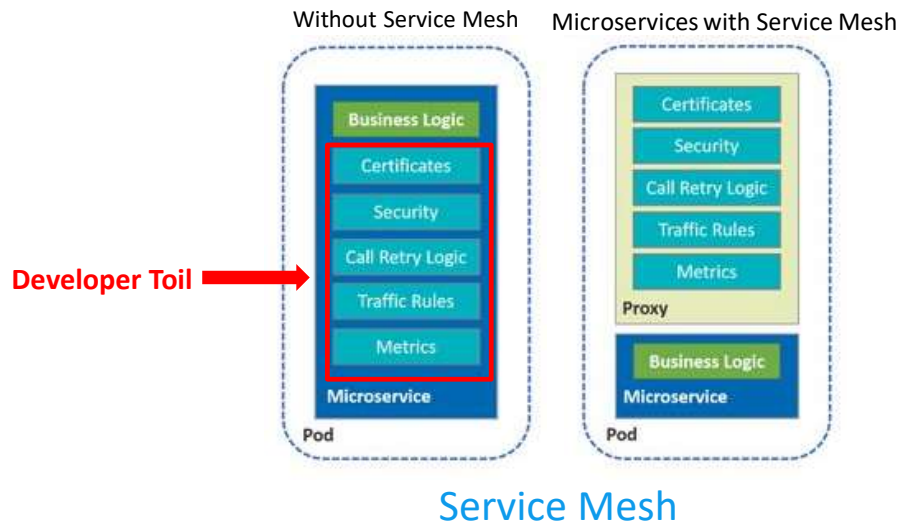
Without Service Mesh

Business Logic

Certificates

Security

Call Retry Logic

Traffic Rules

Metrics

Microservice

Pod

Developer Toil

Microservices with Service Mesh

Certificates

Security

Call Retry Logic

Traffic Rules

Metrics

Proxy

Business Logic

Microservice

Pod

Service Mesh